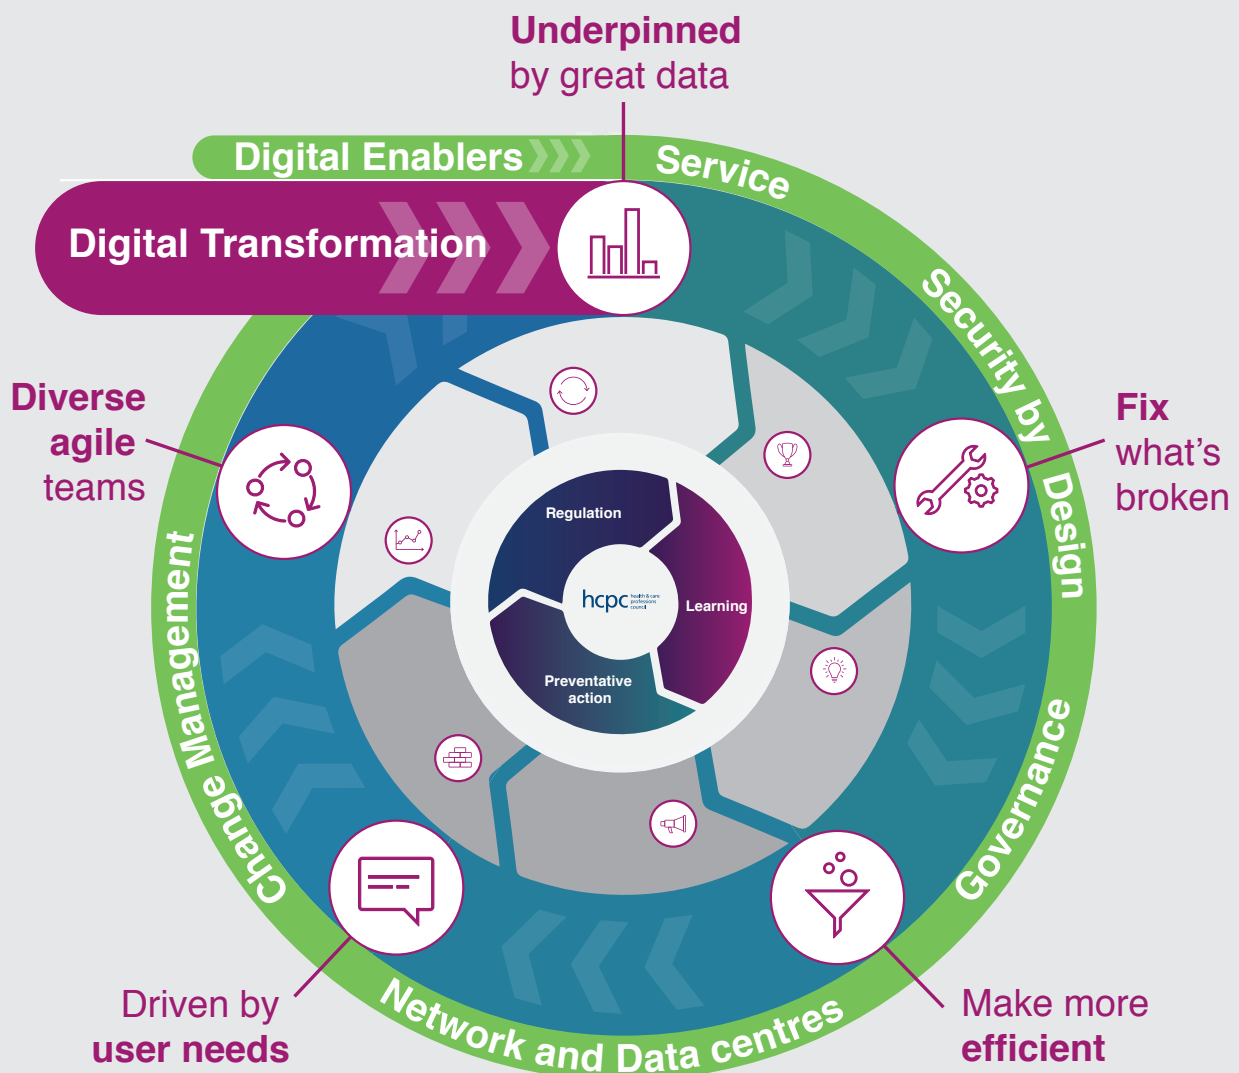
Underpinned by great data

Digital Enablers

Digital Transformation

Service

Security by Design

Fix what's broken

Governance

Make more efficient

Network and Data centres

Driven by user needs

Change Management

Diverse agile teams

Regulation

Learning

Preventative action

hcpc health & care professions council